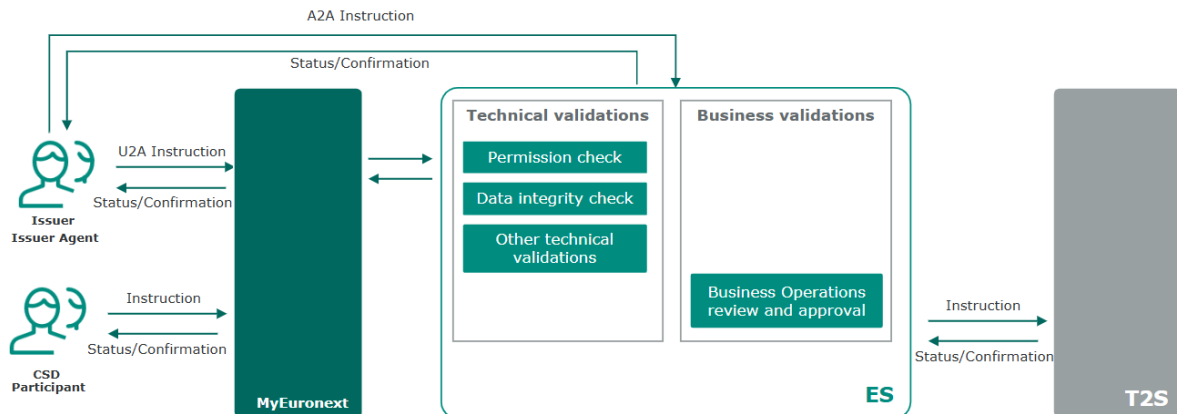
A2A Instruction

Status/Confirmation

U2A Instruction

Status/Confirmation

Issuer
Issuer Agent

Instruction

Status/Confirmation

CSD
Participant

MyEuronext

Technical validations

Permission check

Data integrity check

Other technical validations

Business validations

Business Operations review and approval

ES

Instruction

Status/Confirmation

T2S